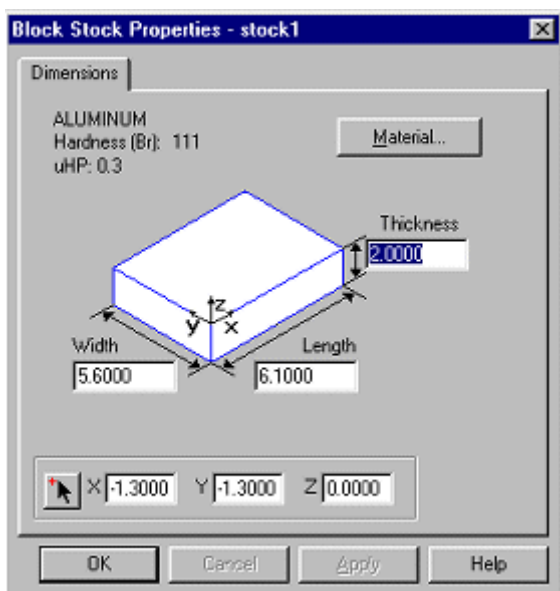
Block Stock Properties - stock1

Dimensions

ALUMINUM
Hardness (Br): 111
uHP: 0.3

Material...

Thickness
2.0000

Width
5.6000

Length
6.1000

Z
Y
X

X -1.3000 Y -1.3000 Z 0.0000

OK
Cancel
Apply
Help